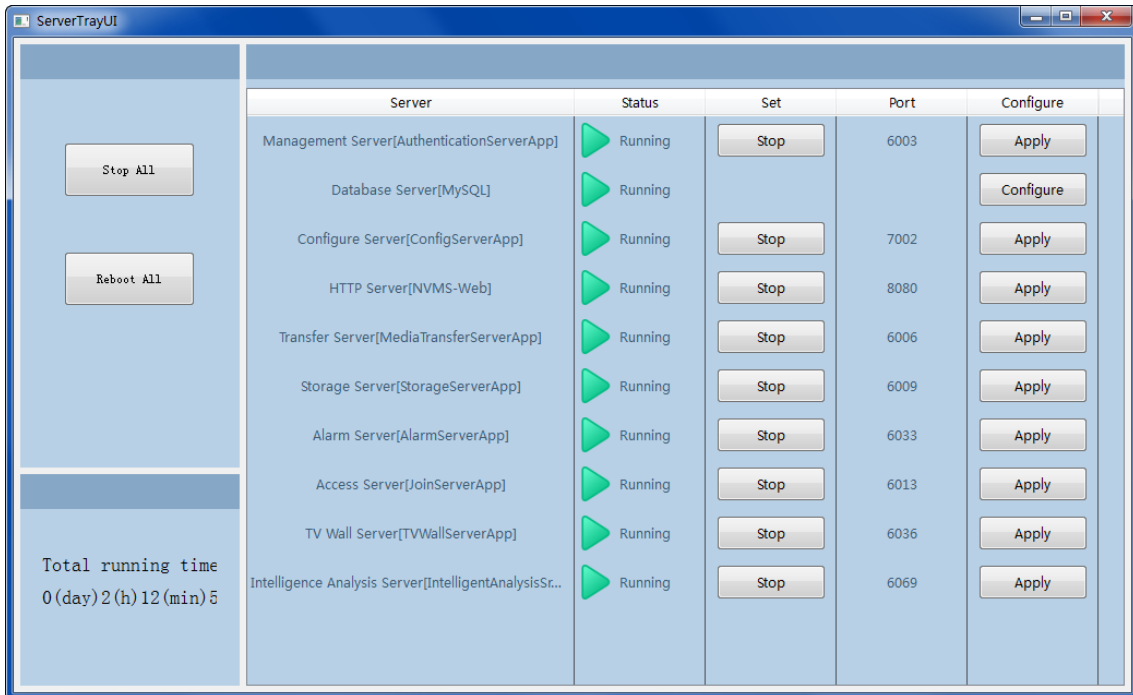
ServerTrayUI

Stop All

Reboot All

Total running time
0(day)2(h)12(min)5

| Server | Status | Set | Port | Configure |
|---|---|---|---|---|
| Management Server[AuthenticationServerApp] | Running | Stop | 6003 | Apply |
| Database Server[MySQL] | Running | | | Configure |
| Configure Server[ConfigServerApp] | Running | Stop | 7002 | Apply |
| HTTP Server[NVMS-Web] | Running | Stop | 8080 | Apply |
| Transfer Server[MediaTransferServerApp] | Running | Stop | 6006 | Apply |
| Storage Server[StorageServerApp] | Running | Stop | 6009 | Apply |
| Alarm Server[AlarmServerApp] | Running | Stop | 6033 | Apply |
| Access Server[JoinServerApp] | Running | Stop | 6013 | Apply |
| TV Wall Server[TVWallServerApp] | Running | Stop | 6036 | Apply |
| Intelligence Analysis Server[IntelligentAnalysisSr... | Running | Stop | 6069 | Apply |